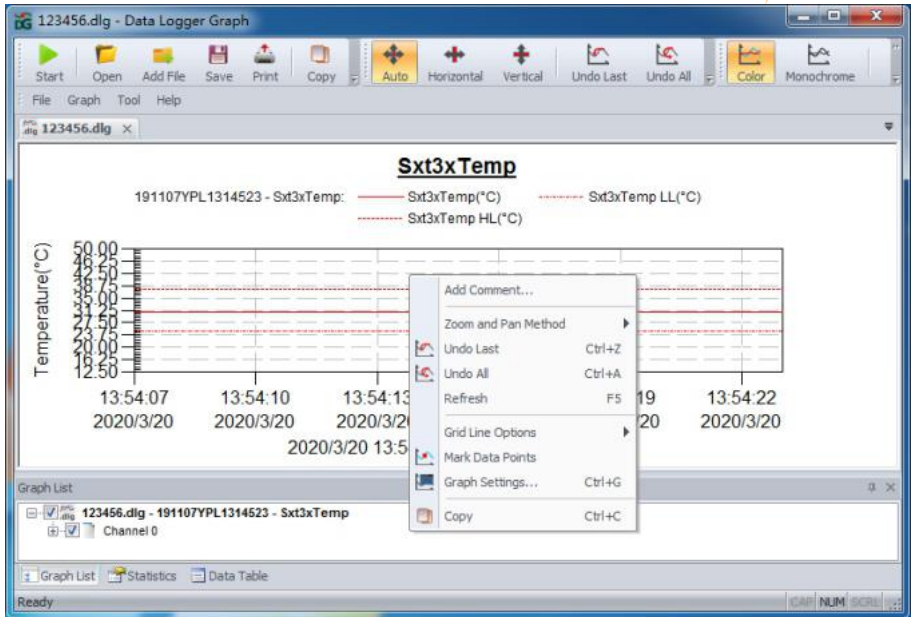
123456.dlg - Data Logger Graph

Start Open Add File Save Print Copy Auto Horizontal Vertical Undo Last Undo All Color Monochrome

File Graph Tool Help

123456.dlg ×

Sxt3xTemp

191107YPL1314523 - Sxt3xTemp: Sxt3xTemp(°C) Sxt3xTemp LL(°C) Sxt3xTemp HL(°C)

Temperature(°C)

50.00
46.25
42.50
38.75
35.00
31.25
27.50
23.75
20.00
16.25
12.50

13:54:07 2020/3/20
13:54:10 2020/3/20
13:54:13 2020/3/2
19 20
13:54:22 2020/3/20

2020/3/20 13:5

Add Comment...
Zoom and Pan Method
Undo Last Ctrl+Z
Undo All Ctrl+A
Refresh F5
Grid Line Options
Mark Data Points
Graph Settings... Ctrl+G
Copy Ctrl+C

Graph List

123456.dlg - 191107YPL1314523 - Sxt3xTemp
Channel 0

Graph List Statistics Data Table

Ready CAP NUM SCRL